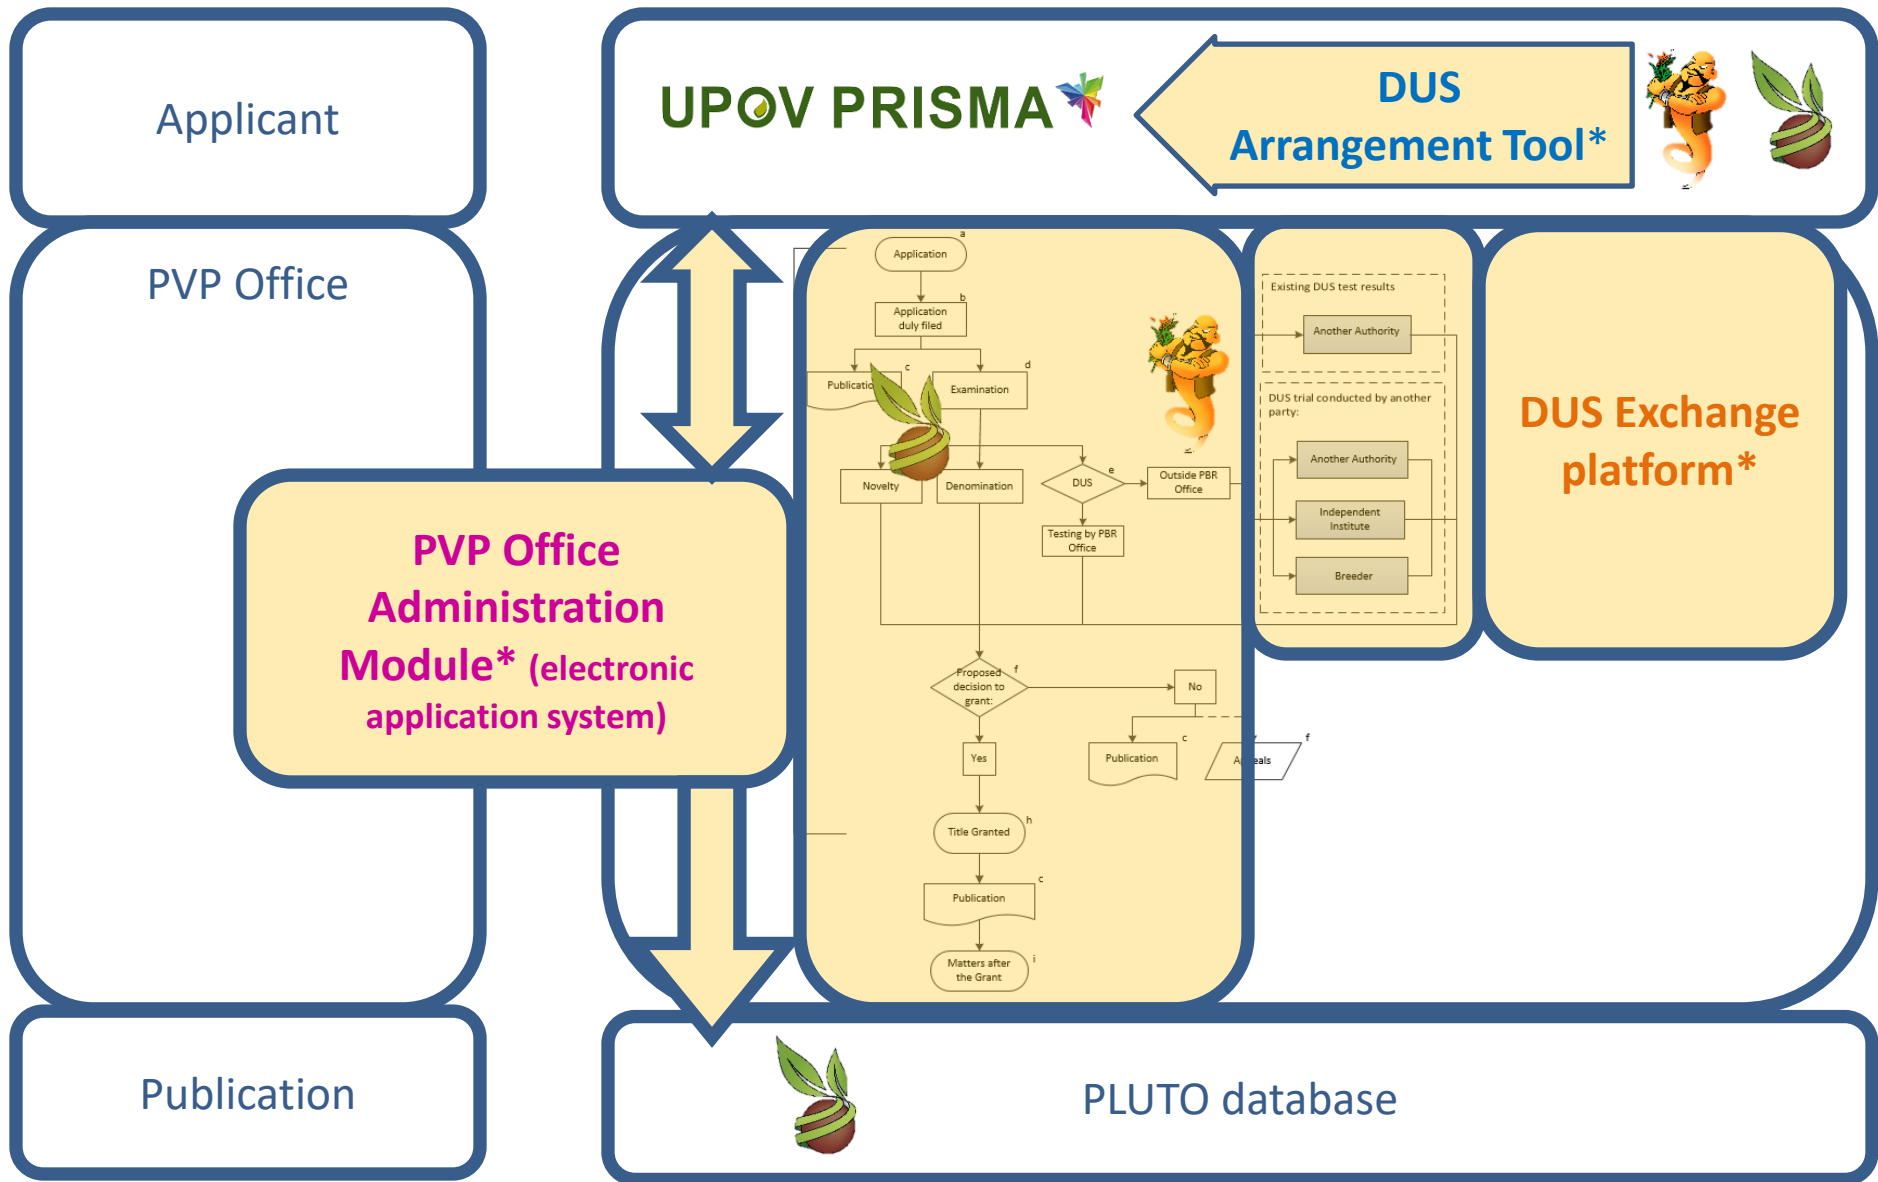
Applicant

UPOV PRISMA

DUS Arrangement Tool*

PVP Office

PVP Office Administration Module* (electronic application system)

Application a

Application duly filed b

Publicatio c

Examination d

Novelty

Denomination

DUS e

Outside PBR Office

Testing by PBR Office

Existing DUS test results

Another Authority

DUS trial conducted by another party:

Another Authority

Independent Institute

Breeder

DUS Exchange platform*

Proposed decision to grant: f

No

Yes

Publication c

A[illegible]eals f

Title Granted h

Publication c

Matters after the Grant i

Publication

PLUTO database